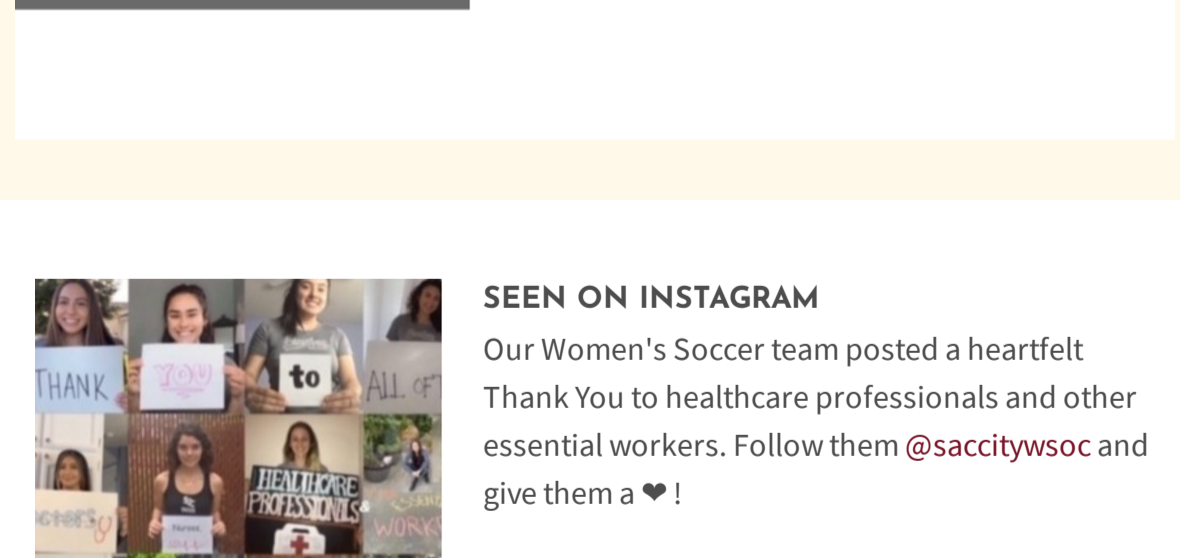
THANK YOU to ALL OF

ctors

Nurses

HEALTHCARE PROFESSIONALS

WORK

SEEN ON INSTAGRAM

Our Women's Soccer team posted a heartfelt Thank You to healthcare professionals and other essential workers. Follow them @saccitywsoc and give them a ❤ !